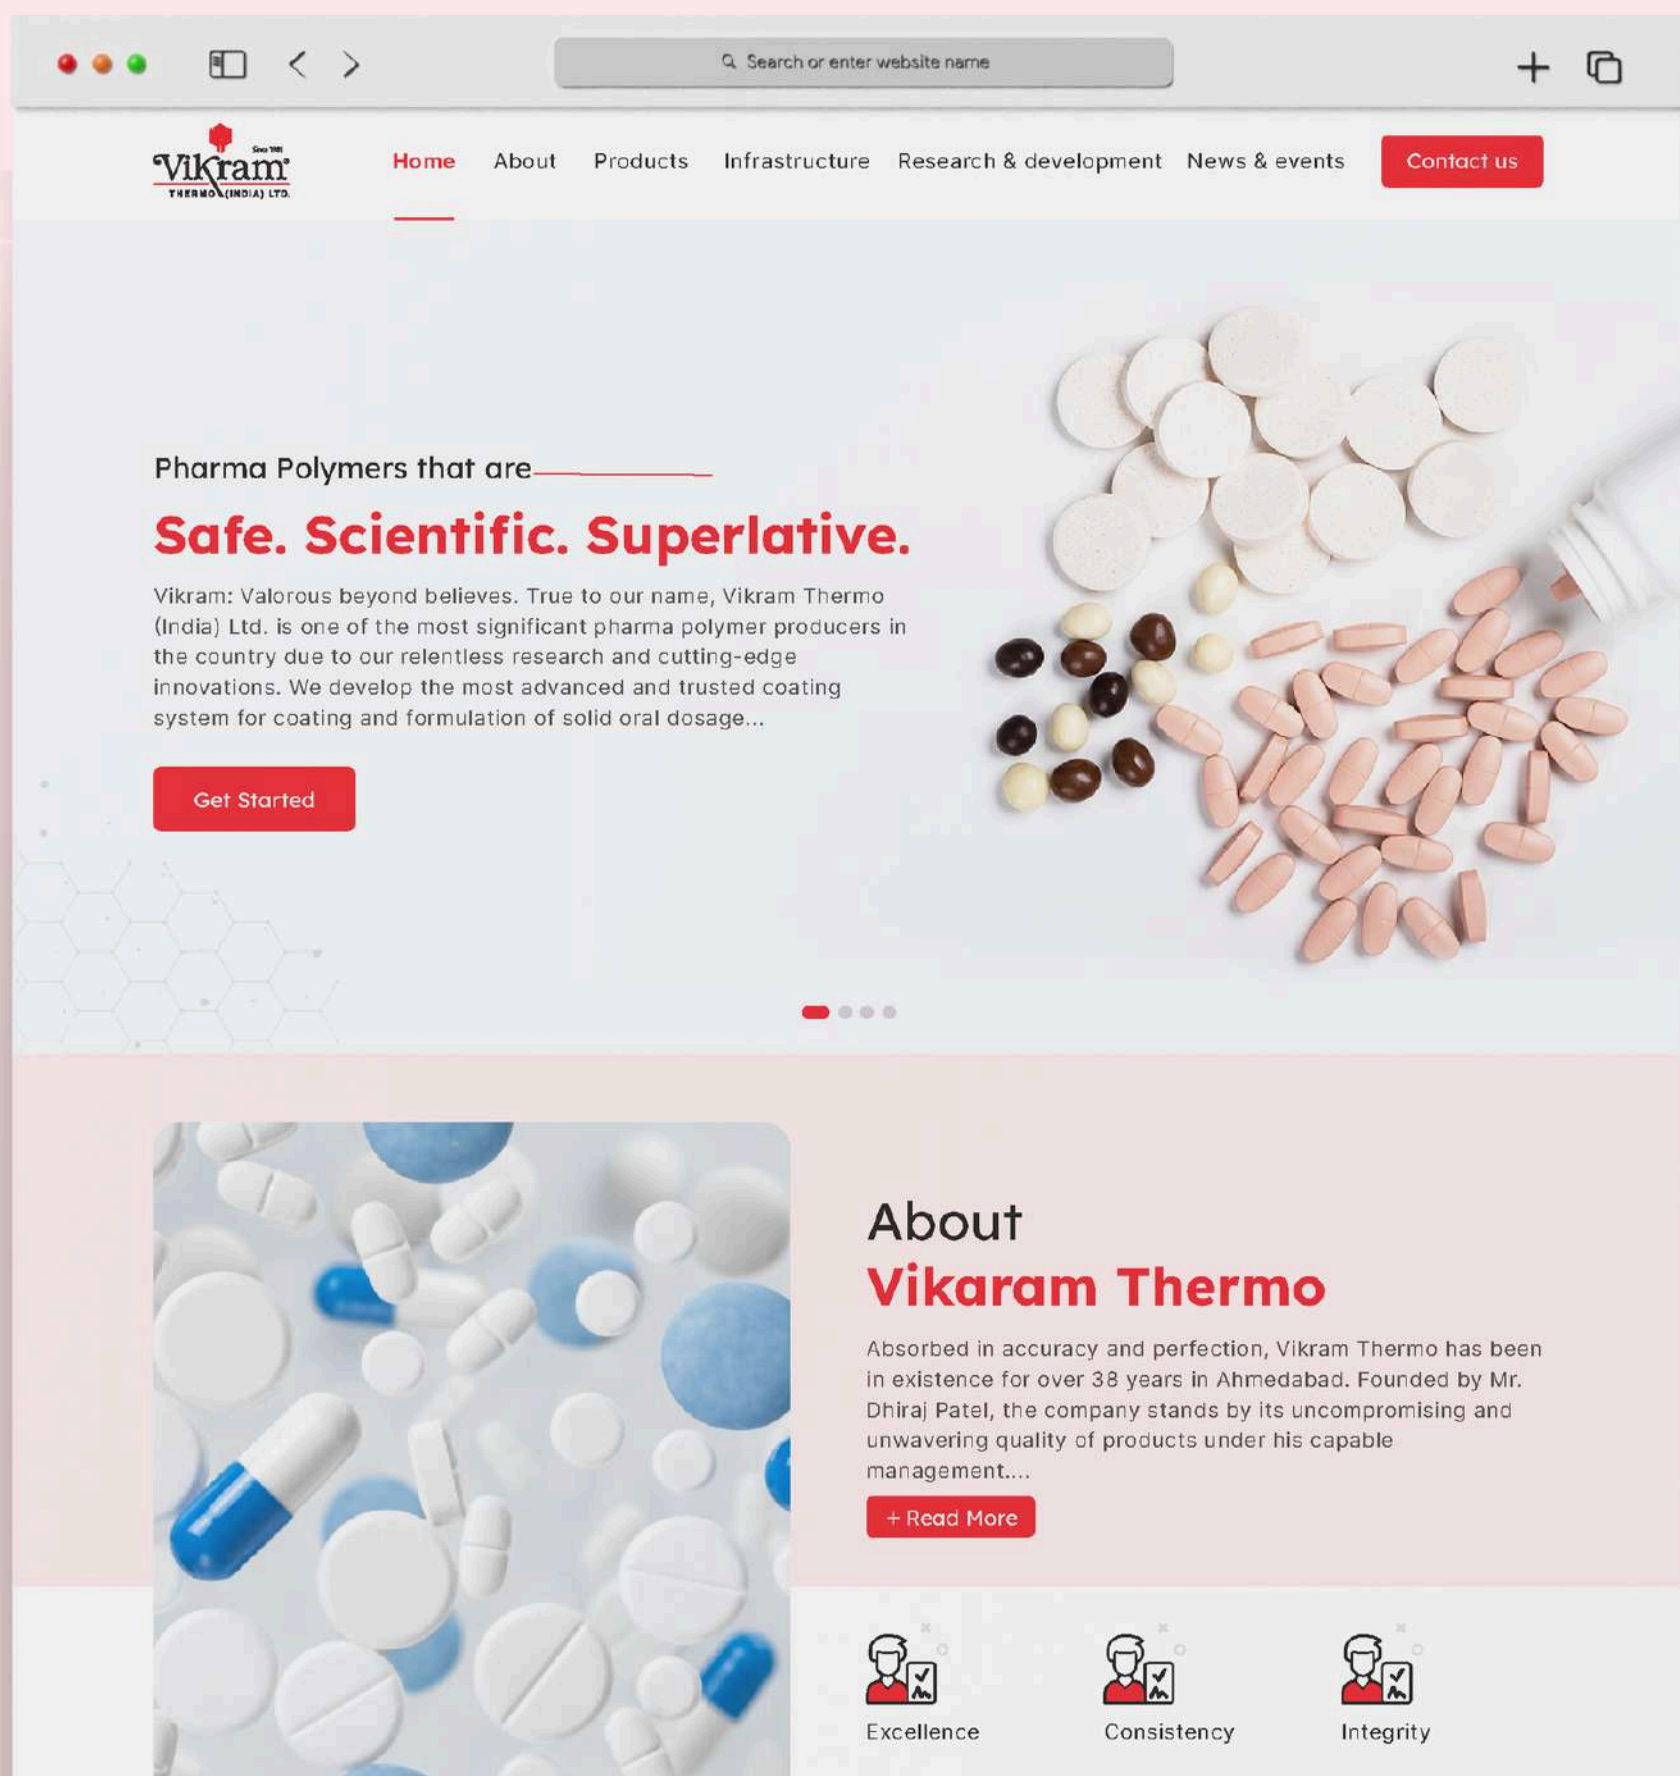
Search or enter website name

Since 1981
Vikram
THERMO (INDIA) LTD.

Home About Products Infrastructure Research & development News & events Contact us

Pharma Polymers that are

Safe. Scientific. Superlative.

Vikram: Valorous beyond believes. True to our name, Vikram Thermo (India) Ltd. is one of the most significant pharma polymer producers in the country due to our relentless research and cutting-edge innovations. We develop the most advanced and trusted coating system for coating and formulation of solid oral dosage...

Get Started

About
Vikaram Thermo

Absorbed in accuracy and perfection, Vikram Thermo has been in existence for over 38 years in Ahmedabad. Founded by Mr. Dhiraj Patel, the company stands by its uncompromising and unwavering quality of products under his capable management....

+ Read More

Excellence
Consistency
Integrity